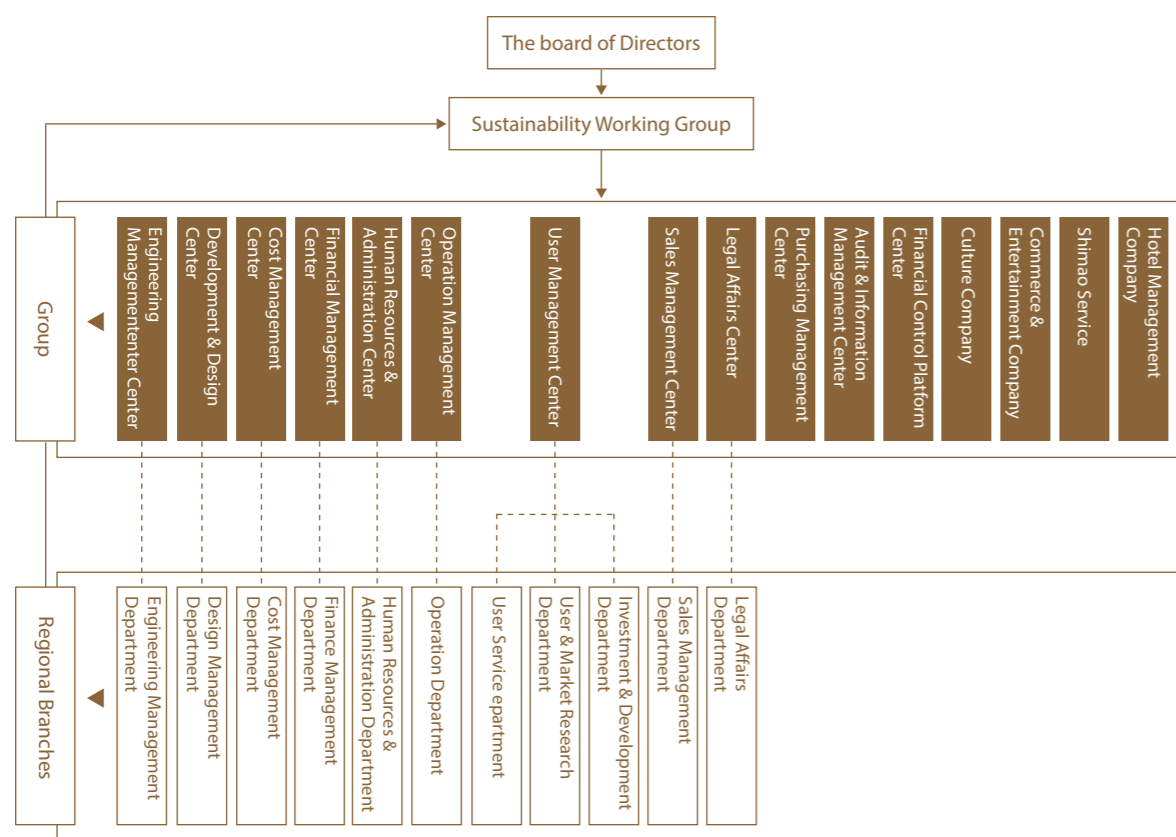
The board of Directors

Sustainability Working Group

Group

Engineering Managemententer Center

Development & Design Center

Cost Management Center

Financial Management Center

Human Resources & Administration Center

Operation Management Center

User Management Center

Sales Management Center

Legal Affairs Center

Purchasing Management Center

Audit & Information Management Center

Financial Control Platform Center

Culture Company

Commerce & Entertainment Company

Shimao Service

Hotel Management Company

Regional Branches

Engineering Management Department

Design Management Department

Cost Management Department

Finance Management Department

Human Resources & Administration Department

Operation Department

User Service epartment

User & Market Research Department

Investment & Development Department

Sales Management Department

Legal Affairs Department